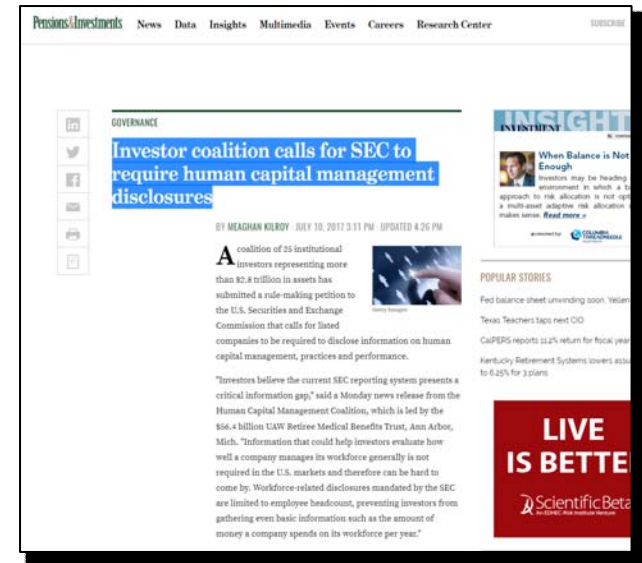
Pensions&Investments News Data Insights Multimedia Events Careers Research Center SUBSCRIBE

GOVERNANCE

Investor coalition calls for SEC to require human capital management disclosures

BY MEAGHAN KILROY · JULY 10, 2017 3:11 PM · UPDATED 4:26 PM

Getty Images

A coalition of 25 institutional investors representing more than \$2.8 trillion in assets has submitted a rule-making petition to the U.S. Securities and Exchange Commission that calls for listed companies to be required to disclose information on human capital management, practices and performance.

"Investors believe the current SEC reporting system presents a critical information gap," said a Monday news release from the Human Capital Management Coalition, which is led by the \$56.4 billion UAW Retiree Medical Benefits Trust, Ann Arbor, Mich. "Information that could help investors evaluate how well a company manages its workforce generally is not required in the U.S. markets and therefore can be hard to come by. Workforce-related disclosures mandated by the SEC are limited to employee headcount, preventing investors from gathering even basic information such as the amount of money a company spends on its workforce per year."

INSIGHT
INVESTMENT
When Balance is Not Enough
Investors may be heading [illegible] environment in which a b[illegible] approach to risk allocation is not opt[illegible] a multi-asset adaptive risk allocation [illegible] makes sense. Read more »
presented by COLUMBIA THREADNEEDLE

POPULAR STORIES

Fed balance sheet unwinding soon: Yellen

Texas Teachers taps next CIO

CalPERS reports 11.2% return for fiscal year

Kentucky Retirement Systems lowers assu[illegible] to 6.25% for 3 plans

LIVE IS BETTE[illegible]
ScientificBeta
An EDHEC-Risk Institute Venture